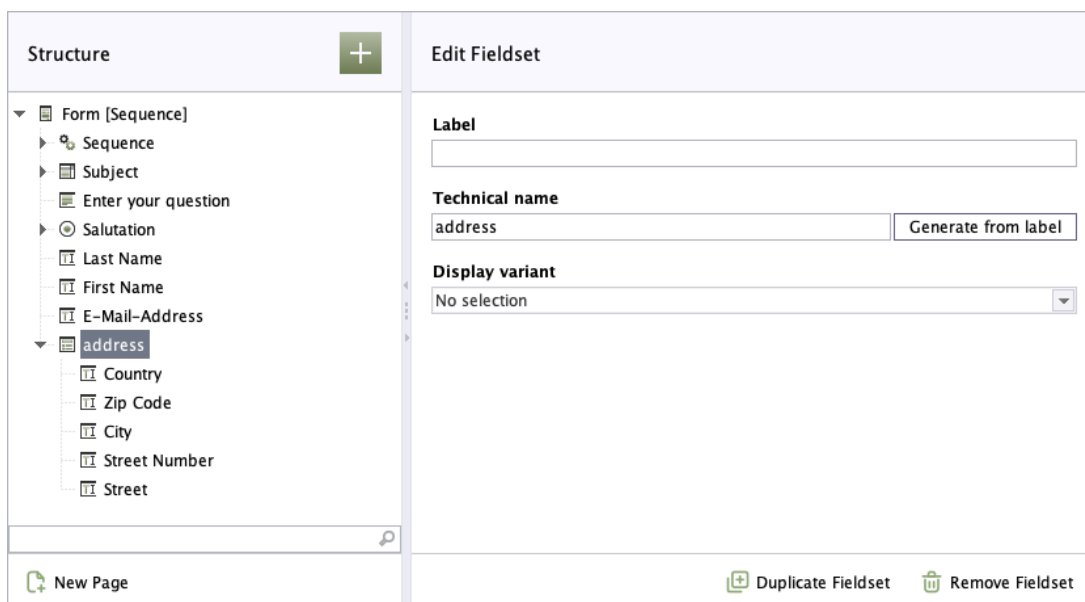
Structure

+

Form [Sequence]
Sequence
Subject
Enter your question
Salutation
Last Name
First Name
E-Mail-Address
address
Country
Zip Code
City
Street Number
Street

New Page

Edit Fieldset

Label

Technical name
address
Generate from label

Display variant
No selection

Duplicate Fieldset
Remove Fieldset